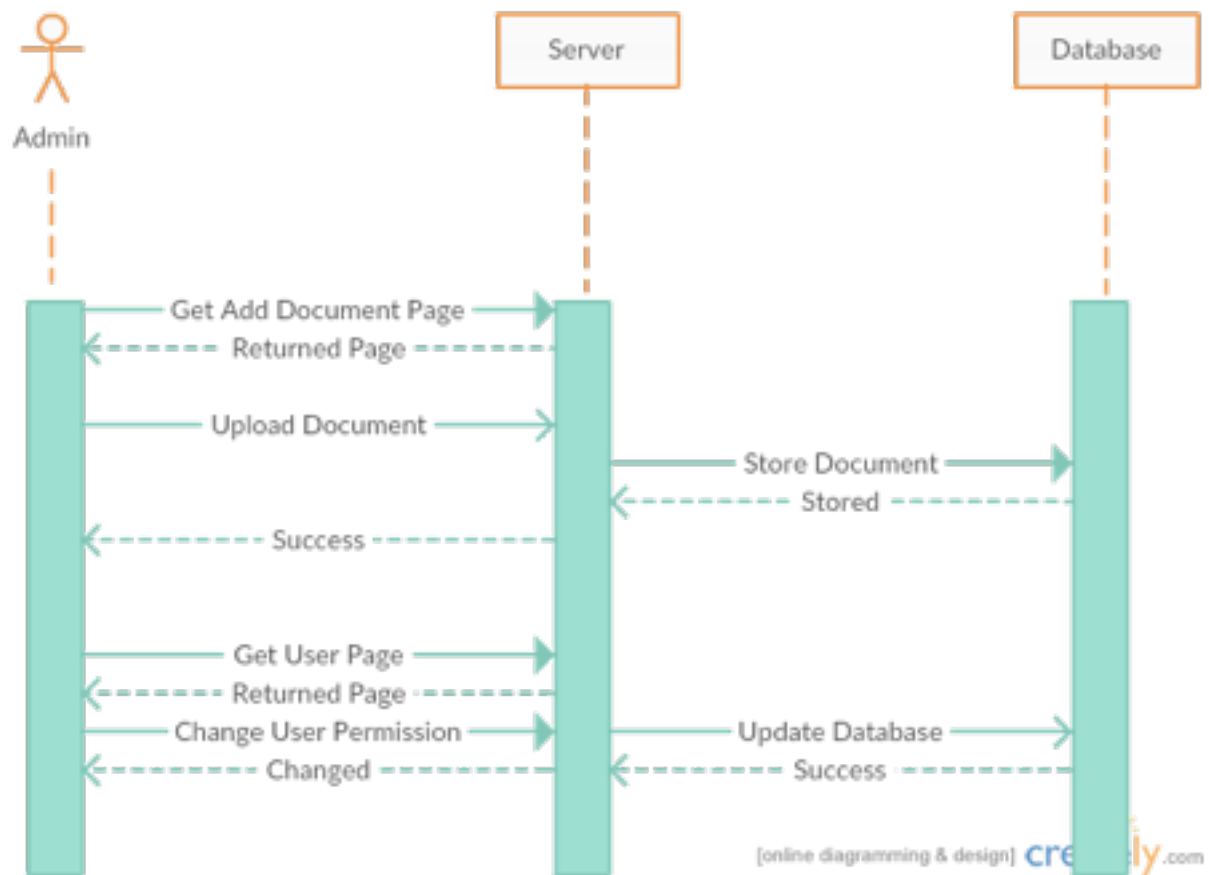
Server

Database

Admin

Get Add Document Page

Returned Page

Upload Document

Store Document

Stored

Success

Get User Page

Returned Page

Change User Permission

Update Database

Changed

Success

[online diagramming & design] creately.com